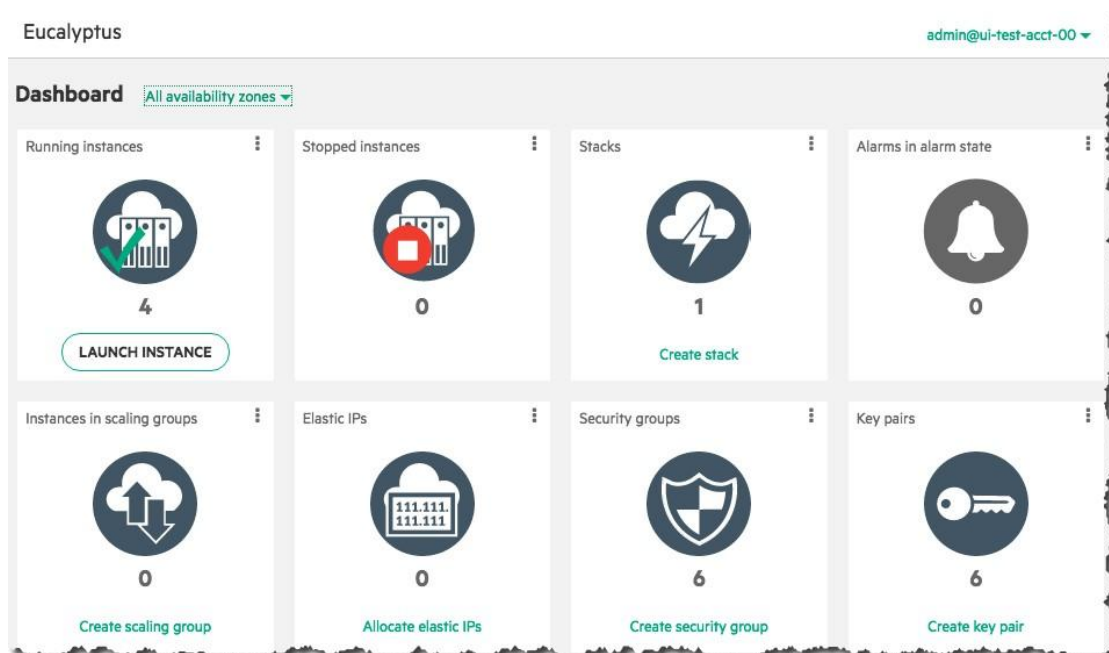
Eucalyptus

admin@ui-test-acct-00 ▾

Dashboard All availability zones ▾

Running instances

4

LAUNCH INSTANCE

Stopped instances

0

Stacks

1

Create stack

Alarms in alarm state

0

Instances in scaling groups

0

Create scaling group

Elastic IPs

111.111.
111.111

0

Allocate elastic IPs

Security groups

6

Create security group

Key pairs

6

Create key pair